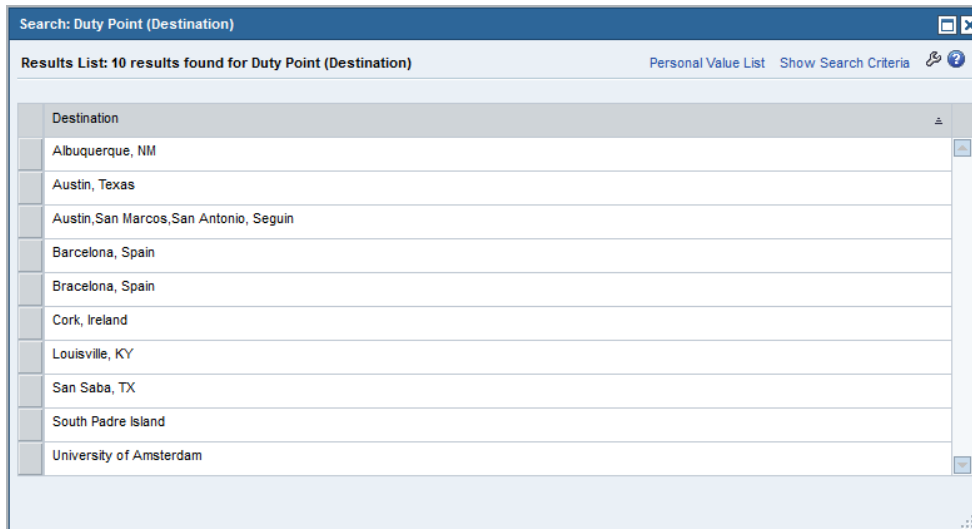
Search: Duty Point (Destination)

Results List: 10 results found for Duty Point (Destination)

Personal Value List  Show Search Criteria

| Destination |
|---|
| Albuquerque, NM |
| Austin, Texas |
| Austin,San Marcos,San Antonio, Seguin |
| Barcelona, Spain |
| Bracelona, Spain |
| Cork, Ireland |
| Louisville, KY |
| San Saba, TX |
| South Padre Island |
| University of Amsterdam |